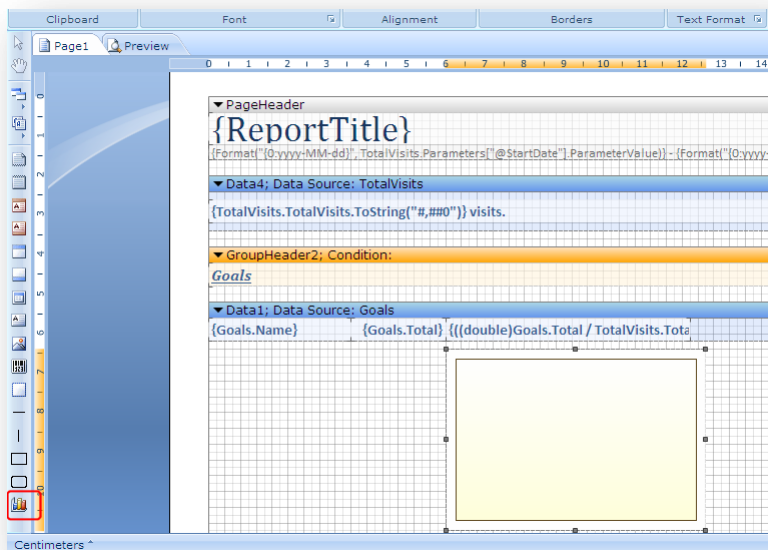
Clipboard Font Alignment Borders Text Format

Page1 Preview

0 1 2 3 4 5 6 7 8 9 10 11 12 13 14

PageHeader

{ReportTitle}

{Format("{0:yyyy-MM-dd}", TotalVisits.Parameters["@StartDate"].ParameterValue)} - {Format("{0:yyyy-

Data4; Data Source: TotalVisits

{TotalVisits.TotalVisits.ToString("#,##0")} visits.

GroupHeader2; Condition:

Goals

Data1; Data Source: Goals

| {Goals.Name} | {Goals.Total} | {((double)Goals.Total / TotalVisits.Tota |
|---|---|---|

Centimeters